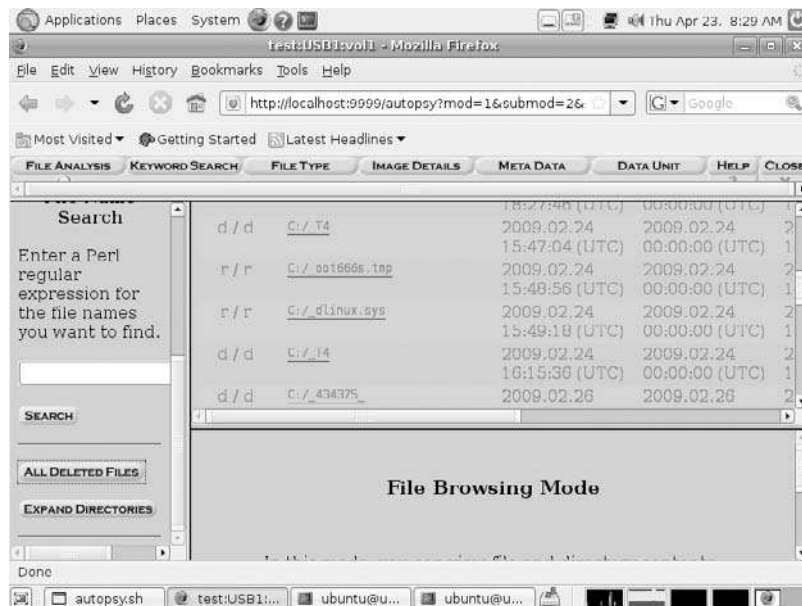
Applications Places System

Thu Apr 23, 8:29 AM

test:USB1:vol1 - Mozilla Firefox

File Edit View History Bookmarks Tools Help

http://localhost:9999/autopsy?mod=1&submod=2&

Google

Most Visited ▾ Getting Started Latest Headlines ▾

FILE ANALYSIS KEYWORD SEARCH FILE TYPE IMAGE DETAILS META DATA DATA UNIT HELP CLOSE

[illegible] Search

Enter a Perl regular expression for the file names you want to find.

SEARCH

ALL DELETED FILES

EXPAND DIRECTORIES

| | | | |
|---|---|---|---|
| | | 18:27:46 (UTC) | 00:00:00 (UTC) |
| d / d | C:/_T4 | 2009.02.24 15:47:04 (UTC) | 2009.02.24 00:00:00 (UTC) |
| r / r | C:/_oot666s.tmp | 2009.02.24 15:48:56 (UTC) | 2009.02.24 00:00:00 (UTC) |
| r / r | C:/_dlinux.sys | 2009.02.24 15:49:18 (UTC) | 2009.02.24 00:00:00 (UTC) |
| d / d | C:/_I4 | 2009.02.24 16:15:36 (UTC) | 2009.02.24 00:00:00 (UTC) |
| d / d | C:/_434375_ | 2009.02.26 | 2009.02.26 |

File Browsing Mode

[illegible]

Done

autopsy.sh test:USB1:... ubuntu@u... ubuntu@u...